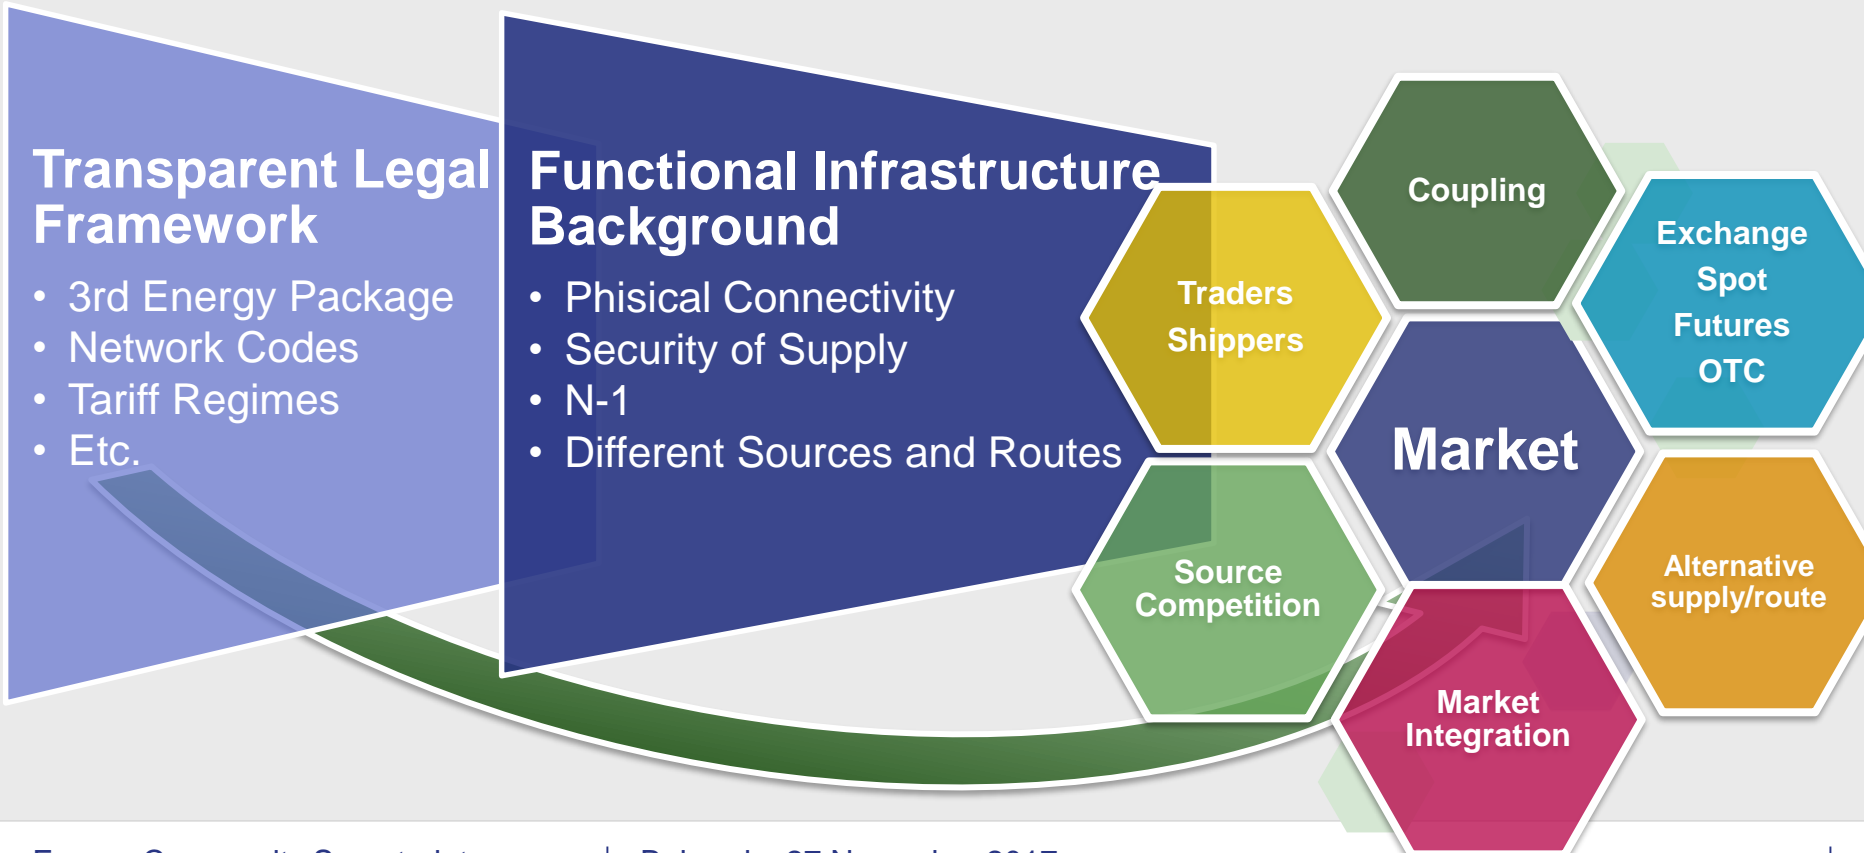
Transparent Legal Framework

- 3rd Energy Package
- Network Codes
- Tariff Regimes
- Etc.

Functional Infrastructure Background

- Phisical Connectivity
- Security of Supply
- N-1
- Different Sources and Routes

Coupling

Traders Shippers

Exchange Spot Futures OTC

Market

Source Competition

Alternative supply/route

Market Integration

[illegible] | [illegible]